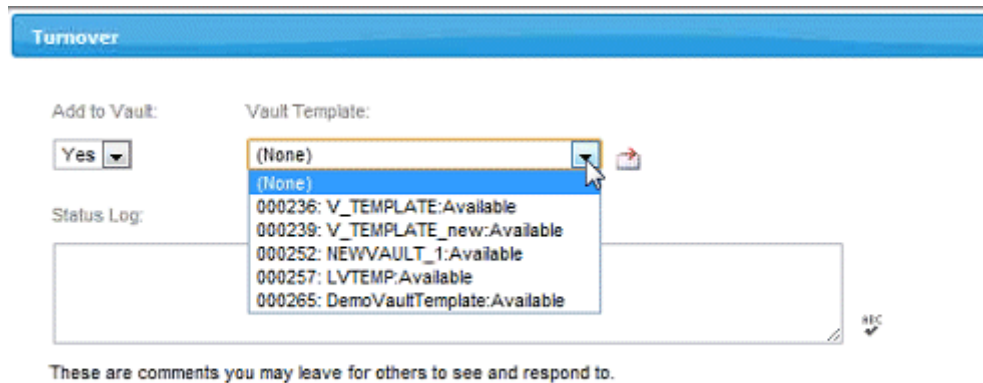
Turnover

Add to Vault:

Vault Template:

Yes

(None)

(None)
000236: V_TEMPLATE:Available
000239: V_TEMPLATE_new:Available
000252: NEWVAULT_1:Available
000257: LVTEMP:Available
000265: DemoVaultTemplate:Available

Status Log:

ABC

These are comments you may leave for others to see and respond to.